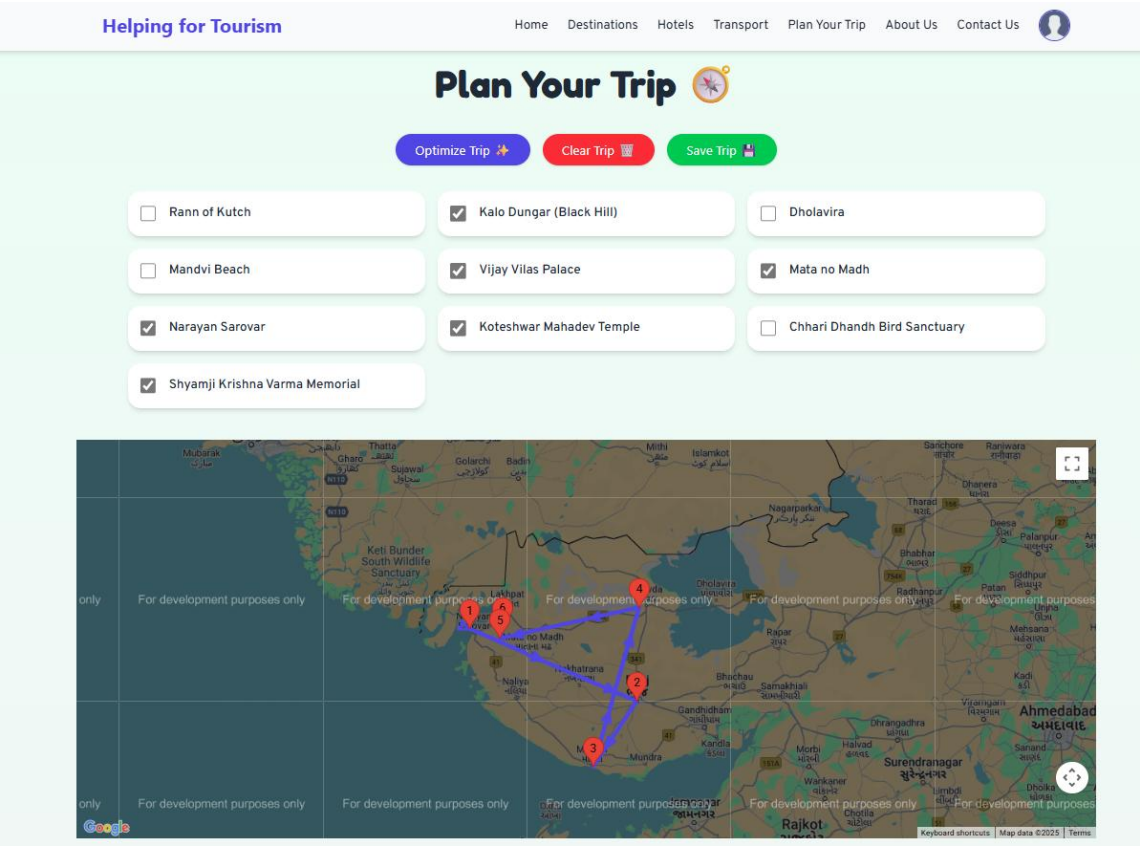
Helping for Tourism

Home Destinations Hotels Transport Plan Your Trip About Us Contact Us

Plan Your Trip 🧭

Optimize Trip ✨ Clear Trip 🗑️ Save Trip 💾

Rann of Kutch

Kalo Dungar (Black Hill)

Dholavira

Mandvi Beach

Vijay Vilas Palace

Mata no Madh

Narayan Sarovar

Koteshwar Mahadev Temple

Chhari Dhandh Bird Sanctuary

Shyamji Krishna Varma Memorial

Mubarak
Thatta
Gharo
Sujawal
Golarchi
Badin
Mithi
Islamkot
Sanchore
Raniwara
Dhanera
Nagarparkar
Tharad
Deesa
Keti Bunder South Wildlife Sanctuary
Lakhpat
Dholavira
Bhabhar
Palanpur
Radhanpur
Patan
Siddhpur
Mehsana
Kadi
Mata no Madh
Nakhatrana
Naliya
Bhachau
Samakhiali
Gandhidham
Dhrangadhra
Halvad
Kandla
Mundra
Surendranagar
Wankaner
Ahmedabad
Sanand
Rajkot
Chotila
N110
41
341
27
151A

For development purposes only
For development purposes only
For development purposes only
For development purposes only
For development purposes only
For development purposes only
For development purposes only
For development purposes only
For development purposes only
For development purposes only
For development purposes only

1 2 3 4 5 6

Google
Keyboard shortcuts | Map data ©2025 | Terms